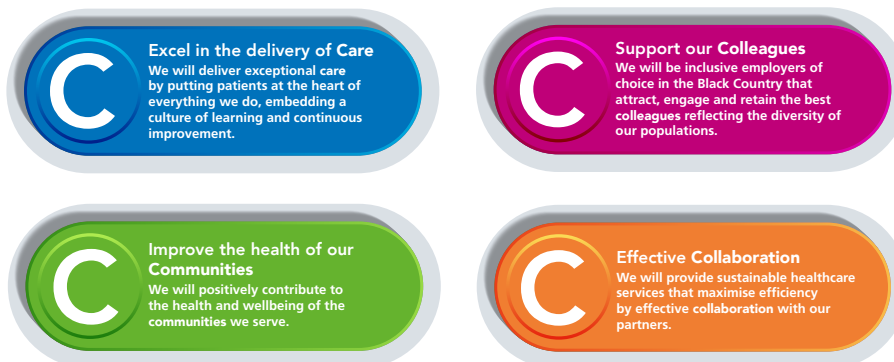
C

Excel in the delivery of Care
We will deliver exceptional care by putting patients at the heart of everything we do, embedding a culture of learning and continuous improvement.

C

Support our Colleagues
We will be inclusive employers of choice in the Black Country that attract, engage and retain the best colleagues reflecting the diversity of our populations.

C

Improve the health of our Communities
We will positively contribute to the health and wellbeing of the communities we serve.

C

Effective Collaboration
We will provide sustainable healthcare services that maximise efficiency by effective collaboration with our partners.